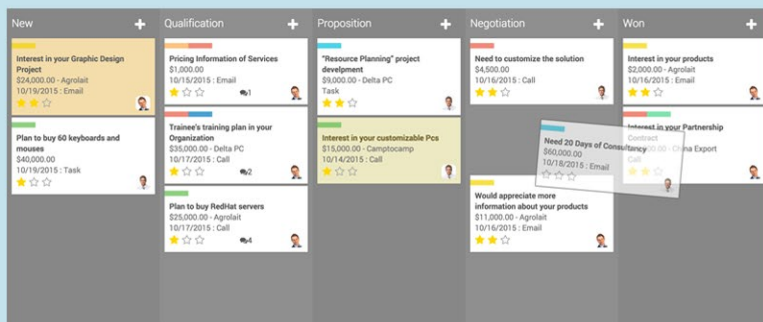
New +

Interest in your Graphic Design Project
$24,000.00 - Agrolait
10/19/2015 : Email

Plan to buy 60 keyboards and mouses
$40,000.00
10/19/2015 : Task

Qualification +

Pricing Information of Services
$1,000.00
10/15/2015 : Email
1

Trainee's training plan in your Organization
$35,000.00 - Delta PC
10/17/2015 : Call
2

Plan to buy RedHat servers
$25,000.00 - Agrolait
10/17/2015 : Call
4

Proposition +

"Resource Planning" project develpment
$9,000.00 - Delta PC
Task

Interest in your customizable Pcs
$15,000.00 - Camptocamp
10/14/2015 : Call

Negotiation +

Need to customize the solution
$4,500.00
10/16/2015 : Call

Need 20 Days of Consultancy
$60,000.00
10/18/2015 : Email

Would appreciate more information about your products
$11,000.00 - Agrolait
10/16/2015 : Email

Won +

Interest in your products
$2,000.00 - Agrolait
10/16/2015 : Call

Interest in your Partnership Contract
$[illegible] - China Export
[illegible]